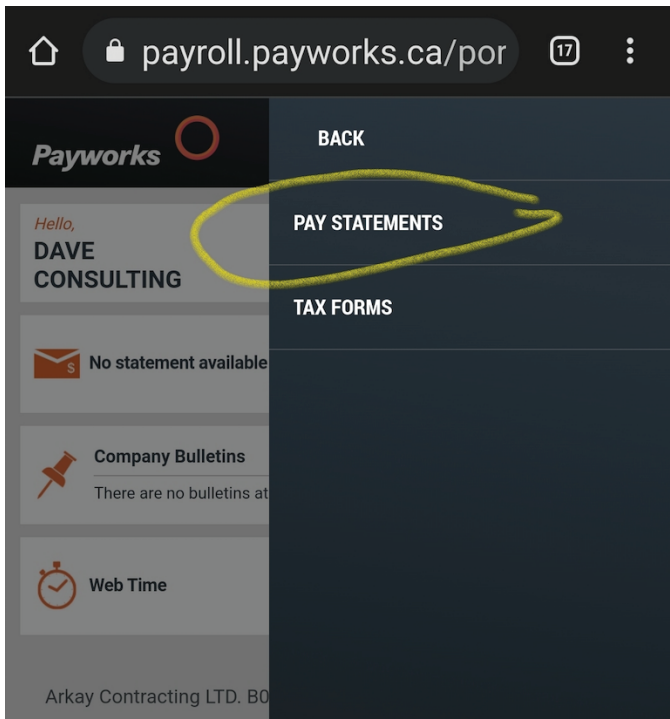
payroll.payworks.ca/por

17

Payworks

Hello,
DAVE CONSULTING

No statement available

Company Bulletins
There are no bulletins at

Web Time

Arkay Contracting LTD. B0

BACK

PAY STATEMENTS

TAX FORMS